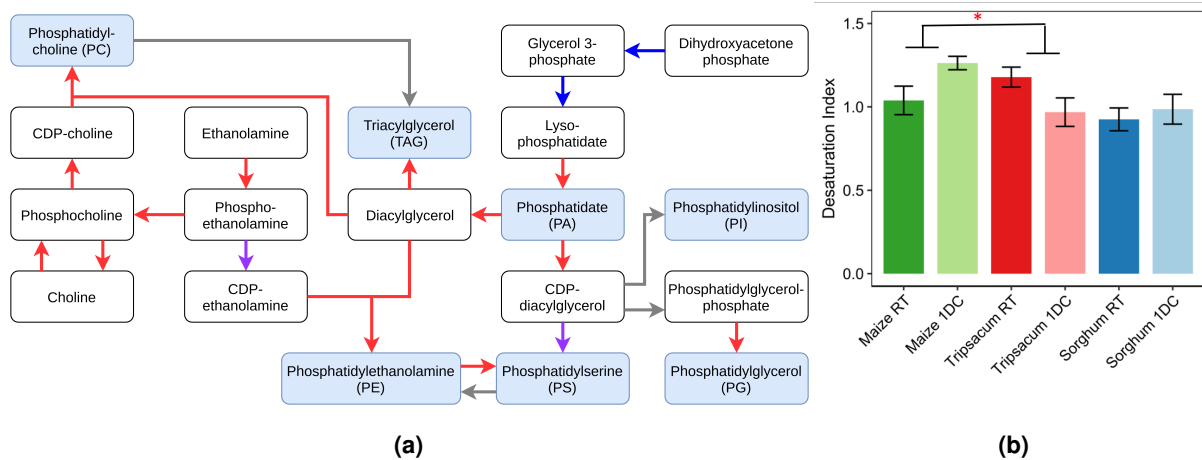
Phosphatidylcholine (PC)

Glycerol 3-phosphate

Dihydroxyacetone phosphate

CDP-choline

Ethanolamine

Triacylglycerol (TAG)

Lysophosphatidate

Phosphocholine

Phosphoethanolamine

Diacylglycerol

Phosphatidate (PA)

Phosphatidylinositol (PI)

Choline

CDP-ethanolamine

CDP-diacylglycerol

Phosphatidylglycerolphosphate

Phosphatidylethanolamine (PE)

Phosphatidylserine (PS)

Phosphatidylglycerol (PG)

(a)

*

Desaturation Index

1.5

1.0

0.5

0.0

Maize RT

Maize 1DC

Tripsacum RT

Tripsacum 1DC

Sorghum RT

Sorghum 1DC

(b)